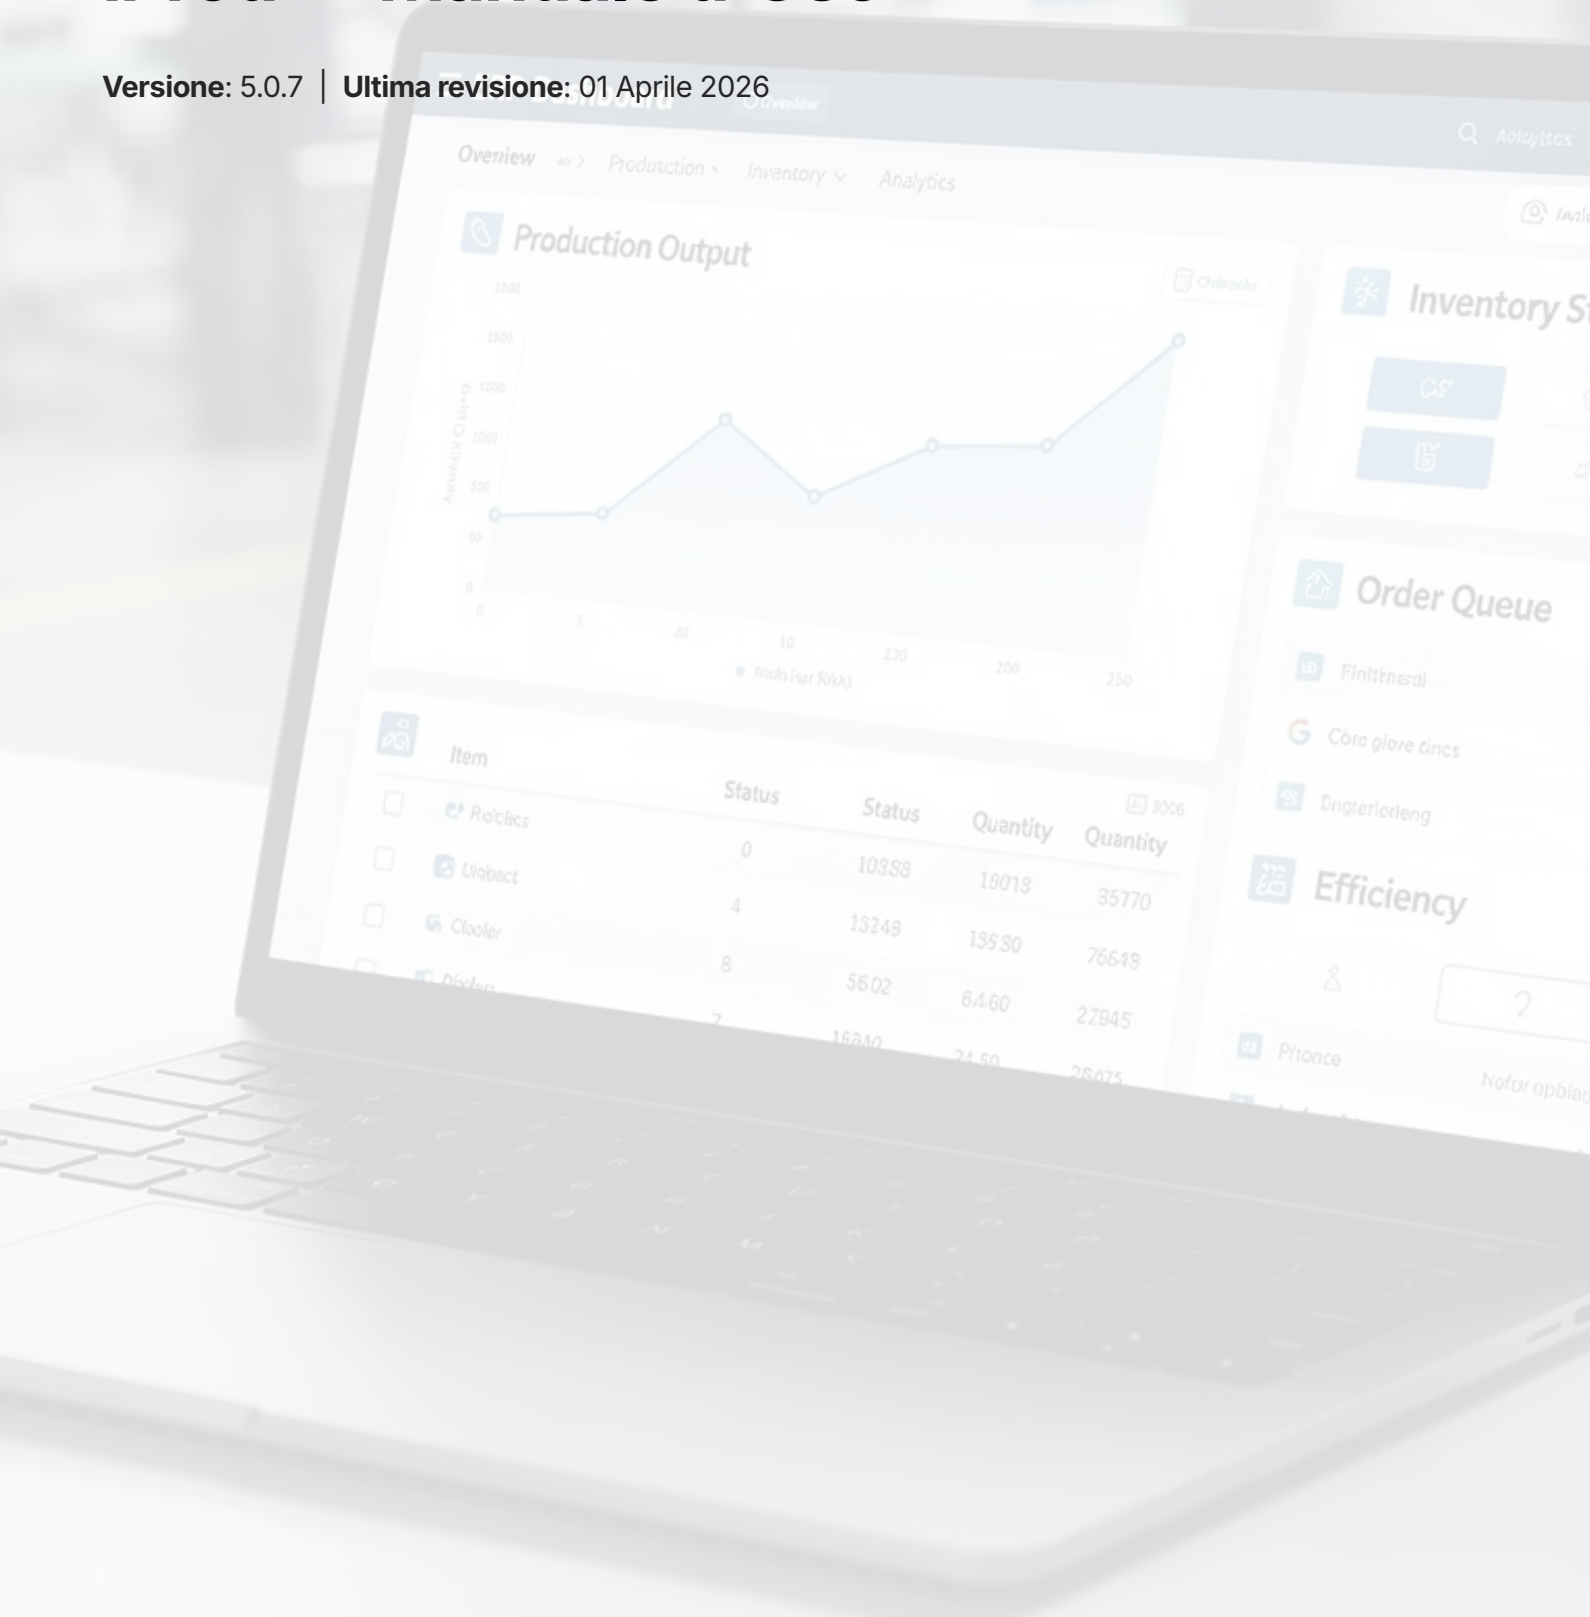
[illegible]

**Versione**: 5.0.7 | **Ultima revisione**: 01 Aprile 2026

Overview Production Inventory Analytics

Production Output

Inventory St

Order Queue

Efficiency

Item

| Status | Status | Quantity | Quantity |
|---|---|---|---|
| 0 | 10358 | 18018 | 35770 |
| 4 | 13248 | 13550 | 76648 |
| 8 | 56.02 | 64.60 | 27945 |